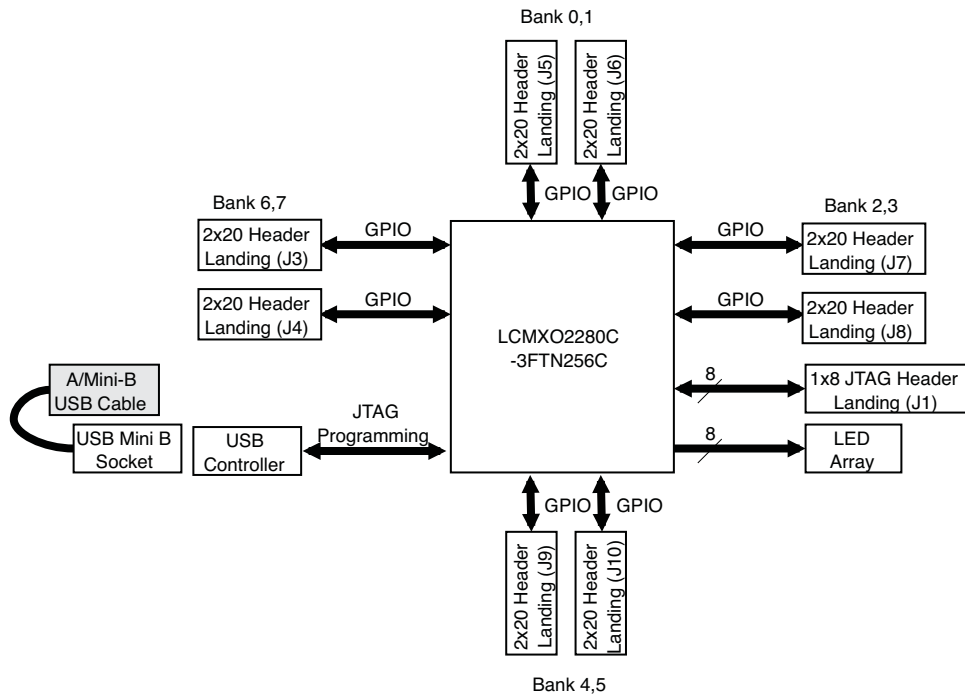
Bank 0,1

2x20 Header Landing (J5)

2x20 Header Landing (J6)

GPIO GPIO

Bank 6,7

2x20 Header Landing (J3)

GPIO

2x20 Header Landing (J4)

GPIO

Bank 2,3

GPIO

2x20 Header Landing (J7)

GPIO

2x20 Header Landing (J8)

LCMXO2280C -3FTN256C

8

1x8 JTAG Header Landing (J1)

8

LED Array

A/Mini-B USB Cable

USB Mini B Socket

USB Controller

JTAG Programming

GPIO GPIO

2x20 Header Landing (J9)

2x20 Header Landing (J10)

Bank 4,5